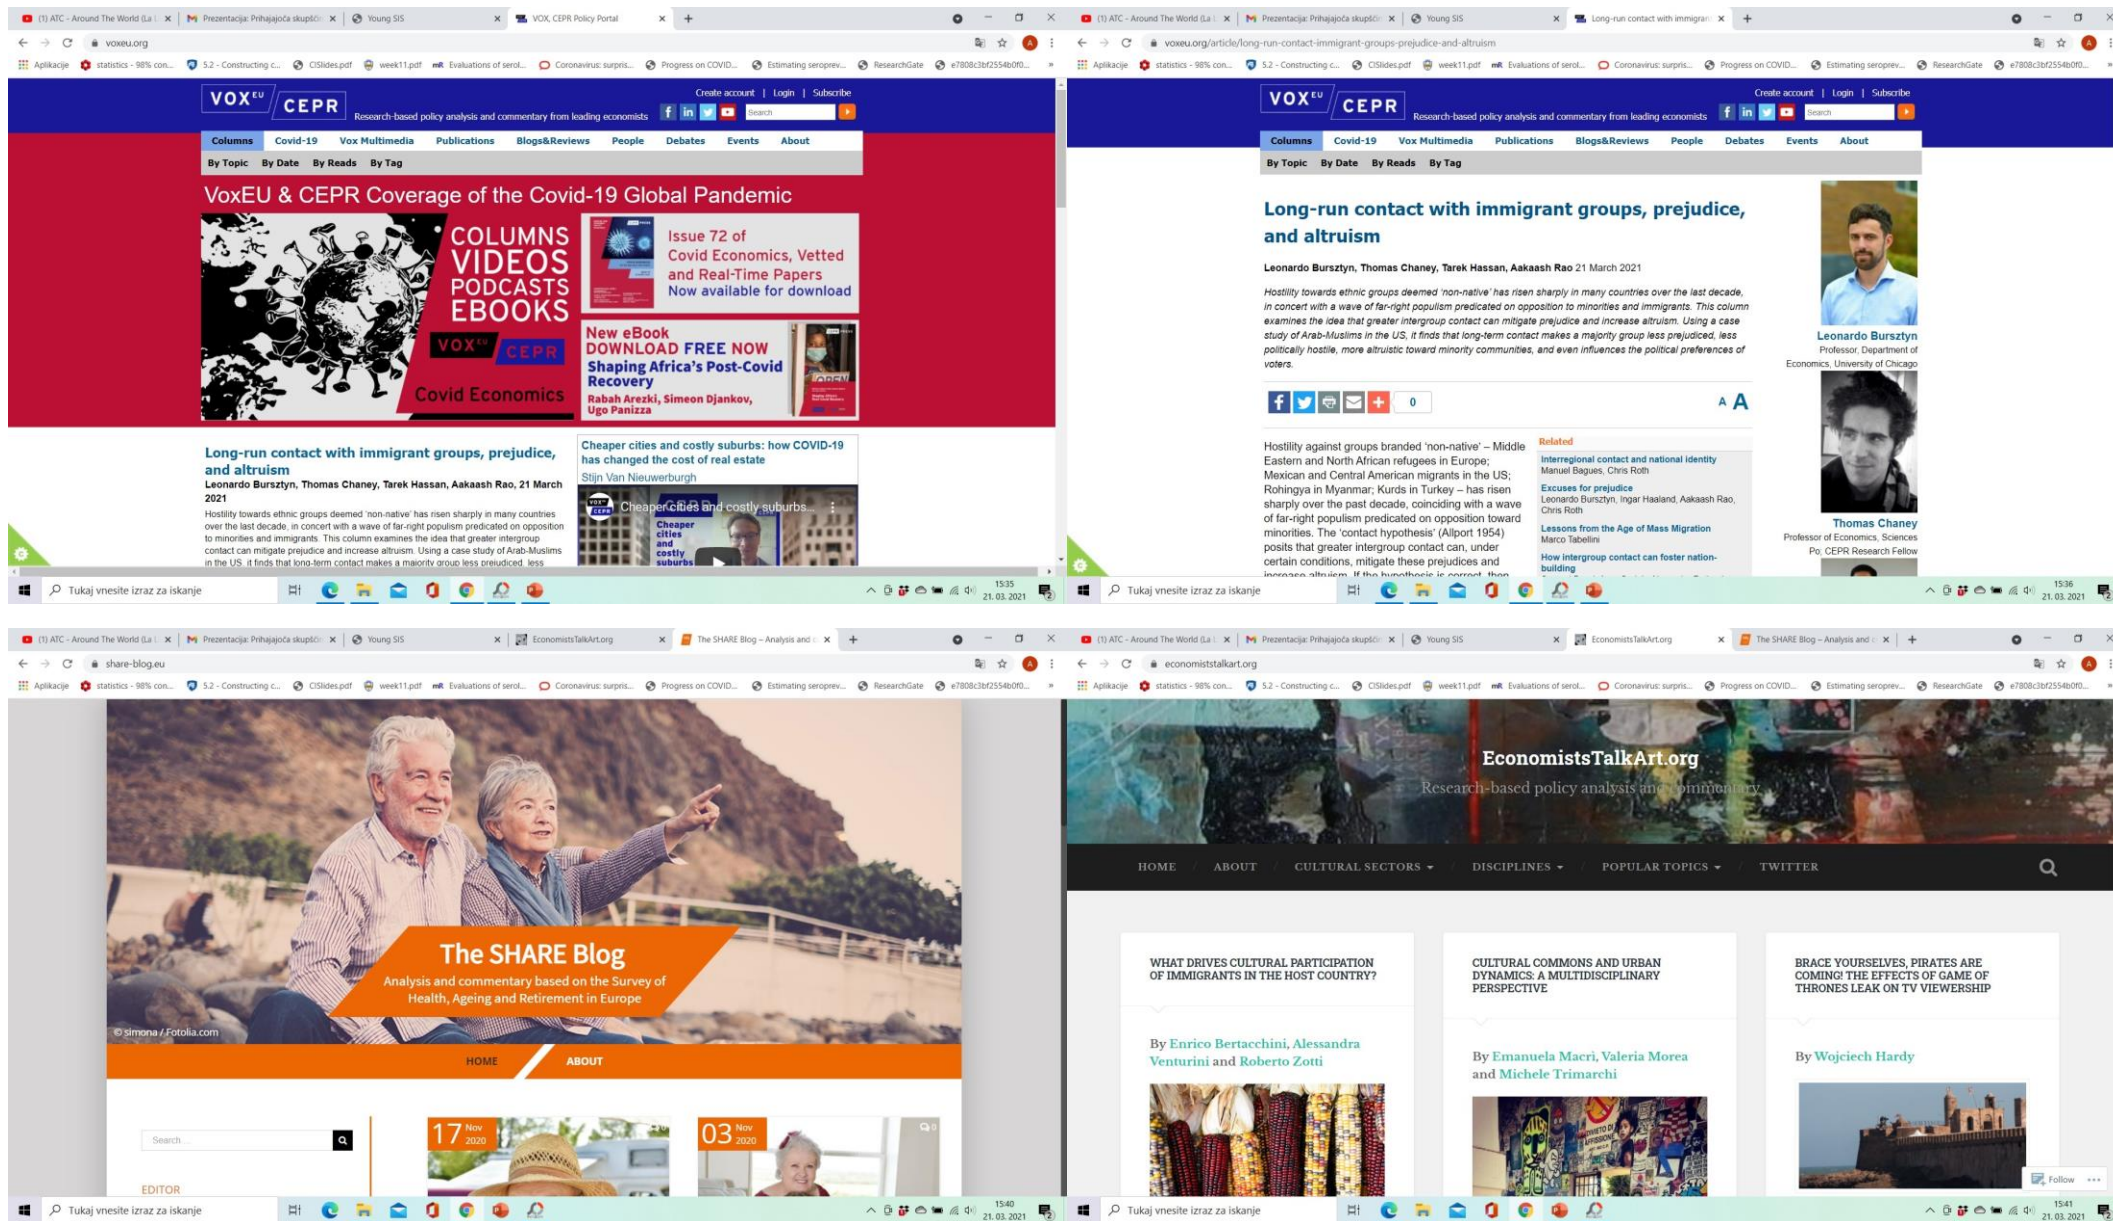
(1) ATC - Around The World (La | Prezentacija: Prihajajoča skupšči | Young SIS | VOX, CEPR Policy Portal

voxeu.org

Aplikacije | statistics - 98% con... | 5.2 - Constructing c... | CISlides.pdf | week11.pdf | Evaluations of serol... | Coronavirus: surpris... | Progress on COVID... | Estimating seroprev... | ResearchGate | e7808c3bf2554b0f0...

VOX$^{EU}$ CEPR

Research-based policy analysis and commentary from leading economists

Create account | Login | Subscribe

Search

Columns | Covid-19 | Vox Multimedia | Publications | Blogs&Reviews | People | Debates | Events | About

By Topic | By Date | By Reads | By Tag

VoxEU & CEPR Coverage of the Covid-19 Global Pandemic

COLUMNS VIDEOS PODCASTS EBOOKS

VOX$^{EU}$ CEPR

Covid Economics

Issue 72 of Covid Economics, Vetted and Real-Time Papers Now available for download

New eBook DOWNLOAD FREE NOW Shaping Africa's Post-Covid Recovery Rabah Arezki, Simeon Djankov, Ugo Panizza

Long-run contact with immigrant groups, prejudice, and altruism

Leonardo Bursztyn, Thomas Chaney, Tarek Hassan, Aakaash Rao, 21 March 2021

Hostility towards ethnic groups deemed 'non-native' has risen sharply in many countries over the last decade, in concert with a wave of far-right populism predicated on opposition to minorities and immigrants. This column examines the idea that greater intergroup contact can mitigate prejudice and increase altruism. Using a case study of Arab-Muslims in the US, it finds that long-term contact makes a majority group less prejudiced, less

Cheaper cities and costly suburbs: how COVID-19 has changed the cost of real estate

Stijn Van Nieuwerburgh

Cheaper cities and costly suburbs...

Cheaper cities and costly suburbs

Tukaj vnesite izraz za iskanje

15:35 21. 03. 2021

(1) ATC - Around The World (La | Prezentacija: Prihajajoča skupšči | Young SIS | Long-run contact with immigra

voxeu.org/article/long-run-contact-immigrant-groups-prejudice-and-altruism

Aplikacije | statistics - 98% con... | 5.2 - Constructing c... | CISlides.pdf | week11.pdf | Evaluations of serol... | Coronavirus: surpris... | Progress on COVID... | Estimating seroprev... | ResearchGate | e7808c3bf2554b0f0...

VOX$^{EU}$ CEPR

Research-based policy analysis and commentary from leading economists

Create account | Login | Subscribe

Search

Columns | Covid-19 | Vox Multimedia | Publications | Blogs&Reviews | People | Debates | Events | About

By Topic | By Date | By Reads | By Tag

Long-run contact with immigrant groups, prejudice, and altruism

Leonardo Bursztyn, Thomas Chaney, Tarek Hassan, Aakaash Rao 21 March 2021

Hostility towards ethnic groups deemed 'non-native' has risen sharply in many countries over the last decade, in concert with a wave of far-right populism predicated on opposition to minorities and immigrants. This column examines the idea that greater intergroup contact can mitigate prejudice and increase altruism. Using a case study of Arab-Muslims in the US, it finds that long-term contact makes a majority group less prejudiced, less politically hostile, more altruistic toward minority communities, and even influences the political preferences of voters.

0

A A

Hostility against groups branded 'non-native' – Middle Eastern and North African refugees in Europe; Mexican and Central American migrants in the US; Rohingya in Myanmar; Kurds in Turkey – has risen sharply over the past decade, coinciding with a wave of far-right populism predicated on opposition toward minorities. The 'contact hypothesis' (Allport 1954) posits that greater intergroup contact can, under certain conditions, mitigate these prejudices and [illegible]

Related

Interregional contact and national identity
Manuel Bagues, Chris Roth

Excuses for prejudice
Leonardo Bursztyn, Ingar Haaland, Aakaash Rao, Chris Roth

Lessons from the Age of Mass Migration
Marco Tabellini

How intergroup contact can foster nation-building

Leonardo Bursztyn
Professor, Department of Economics, University of Chicago

Thomas Chaney
Professor of Economics, Sciences Po; CEPR Research Fellow

Tukaj vnesite izraz za iskanje

15:36 21. 03. 2021

(1) ATC - Around The World (La | Prezentacija: Prihajajoča skupšči | Young SIS | EconomistsTalkArt.org | The SHARE Blog – Analysis and c

share-blog.eu

Aplikacije | statistics - 98% con... | 5.2 - Constructing c... | CISlides.pdf | week11.pdf | Evaluations of serol... | Coronavirus: surpris... | Progress on COVID... | Estimating seroprev... | ResearchGate | e7808c3bf2554b0f0...

The SHARE Blog

Analysis and commentary based on the Survey of Health, Ageing and Retirement in Europe

© simona / Fotolia.com

HOME | ABOUT

Search ...

EDITOR

17 Nov 2020

03 Nov 2020

Tukaj vnesite izraz za iskanje

15:40 21. 03. 2021

(1) ATC - Around The World (La | Prezentacija: Prihajajoča skupšči | Young SIS | EconomistsTalkArt.org | The SHARE Blog – Analysis and c

economiststalkart.org

Aplikacije | statistics - 98% con... | 5.2 - Constructing c... | CISlides.pdf | week11.pdf | Evaluations of serol... | Coronavirus: surpris... | Progress on COVID... | Estimating seroprev... | ResearchGate | e7808c3bf2554b0f0...

EconomistsTalkArt.org

Research-based policy analysis and commentary

HOME | ABOUT | CULTURAL SECTORS | DISCIPLINES | POPULAR TOPICS | TWITTER

WHAT DRIVES CULTURAL PARTICIPATION OF IMMIGRANTS IN THE HOST COUNTRY?

By Enrico Bertacchini, Alessandra Venturini and Roberto Zotti

CULTURAL COMMONS AND URBAN DYNAMICS: A MULTIDISCIPLINARY PERSPECTIVE

By Emanuela Macrì, Valeria Morea and Michele Trimarchi

BRACE YOURSELVES, PIRATES ARE COMING! THE EFFECTS OF GAME OF THRONES LEAK ON TV VIEWERSHIP

By Wojciech Hardy

Follow

Tukaj vnesite izraz za iskanje

15:41 21. 03. 2021